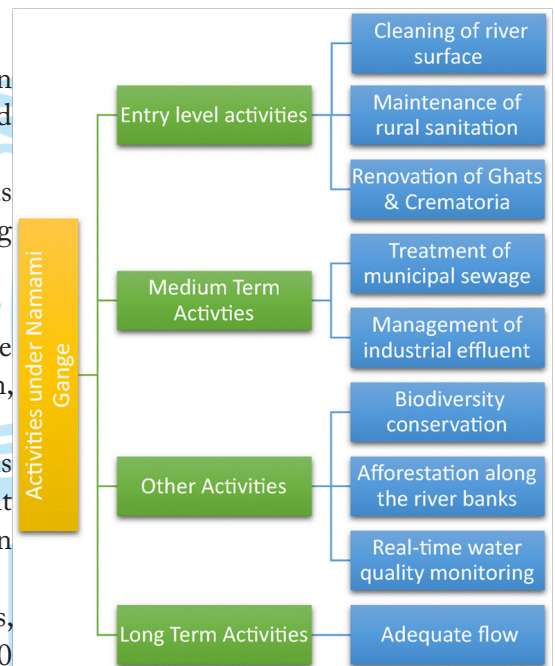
Activities under Namami Gange

Entry level activities

Cleaning of river surface

Maintenance of rural sanitation

Renovation of Ghats & Crematoria

Medium Term Activties

Treatment of municipal sewage

Management of industrial effluent

Other Activities

Biodiversity conservation

Afforestation along the river banks

Real-time water quality monitoring

Long Term Activities

Adequate flow